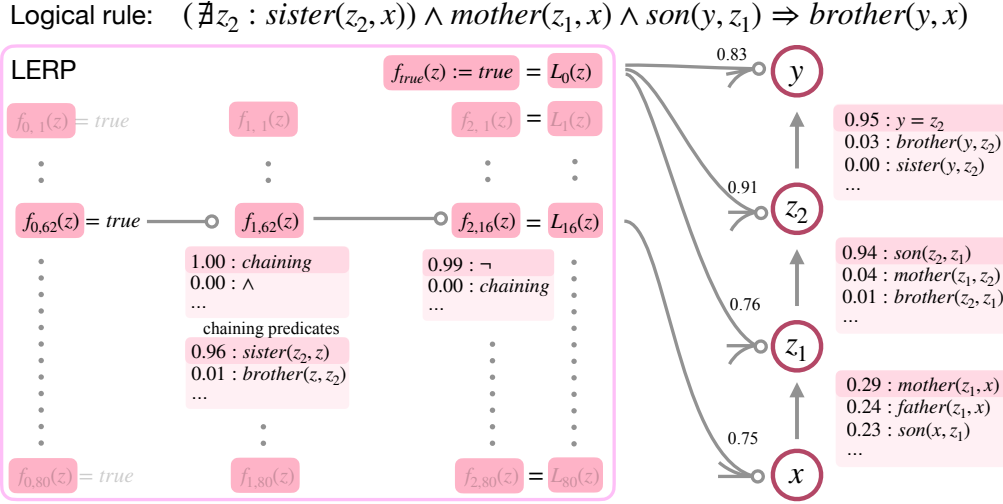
Logical rule: $(\nexists z_2 : sister(z_2, x)) \wedge mother(z_1, x) \wedge son(y, z_1) \Rightarrow brother(y, x)$

LERP

$f_{true}(z) := true = L_0(z)$

$f_{0,1}(z) = true$ $f_{1,1}(z)$ $f_{2,1}(z) = L_1(z)$

$f_{0,62}(z) = true$ $f_{1,62}(z)$ $f_{2,16}(z) = L_{16}(z)$

1.00 : *chaining*
0.00 : $\wedge$
...

chaining predicates
0.96 : $sister(z_2, z)$
0.01 : $brother(z, z_2)$
...

0.99 : $\neg$
0.00 : *chaining*
...

$f_{0,80}(z) = true$ $f_{1,80}(z)$ $f_{2,80}(z) = L_{80}(z)$

0.83
$y$
0.91
$z_2$
0.76
$z_1$
0.75
$x$

0.95 : $y = z_2$
0.03 : $brother(y, z_2)$
0.00 : $sister(y, z_2)$
...

0.94 : $son(z_2, z_1)$
0.04 : $mother(z_1, z_2)$
0.01 : $brother(z_2, z_1)$
...

0.29 : $mother(z_1, x)$
0.24 : $father(z_1, x)$
0.23 : $son(x, z_1)$
...